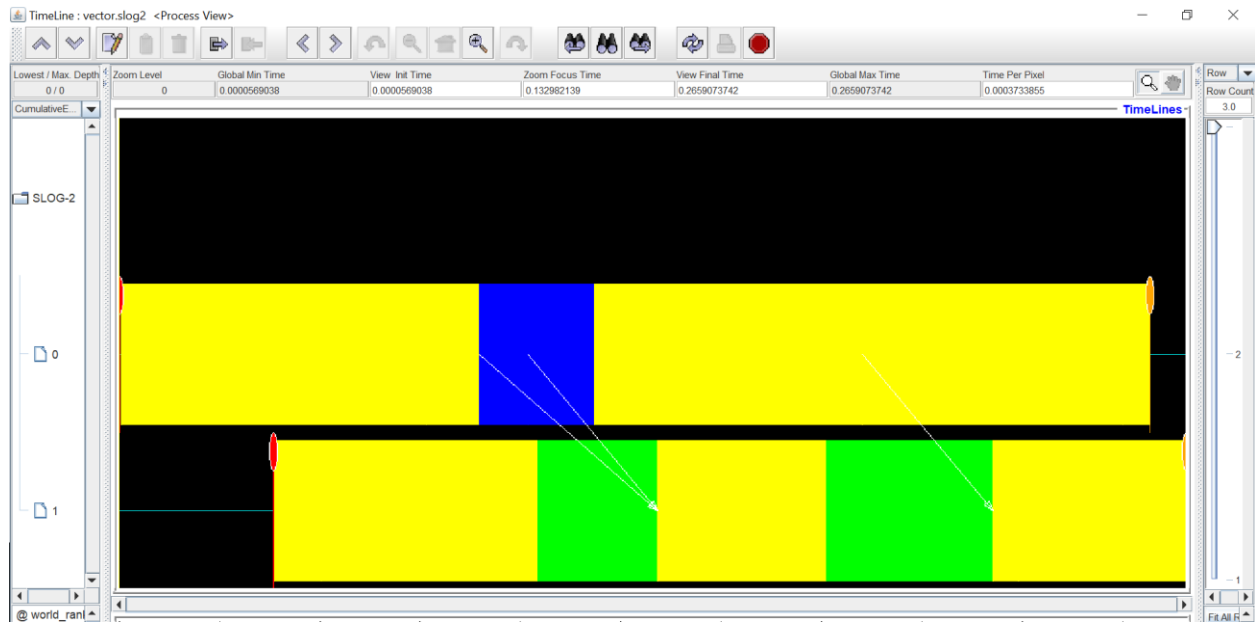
TimeLine : vector.slog2 <Process View>

Lowest / Max. Depth
0 / 0
Zoom Level
0
Global Min Time
0.0000569038
View Init Time
0.0000569038
Zoom Focus Time
0.132982139
View Final Time
0.2659073742
Global Max Time
0.2659073742
Time Per Pixel
0.0003733855

Row
Row Count
3.0

CumulativeE...

TimeLines

SLOG-2

0

1

2

1

@ world_ranl

Fit All R